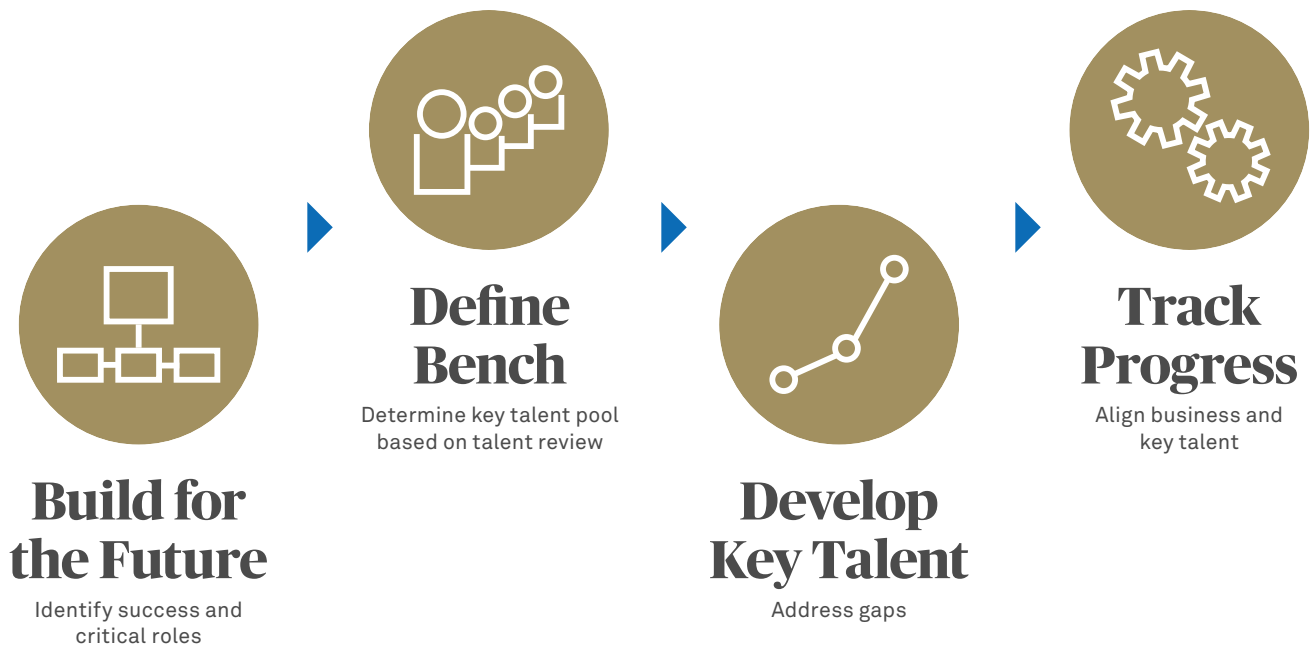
Build for the Future

Identify success and critical roles

Define Bench

Determine key talent pool based on talent review

Develop Key Talent

Address gaps

Track Progress

Align business and key talent